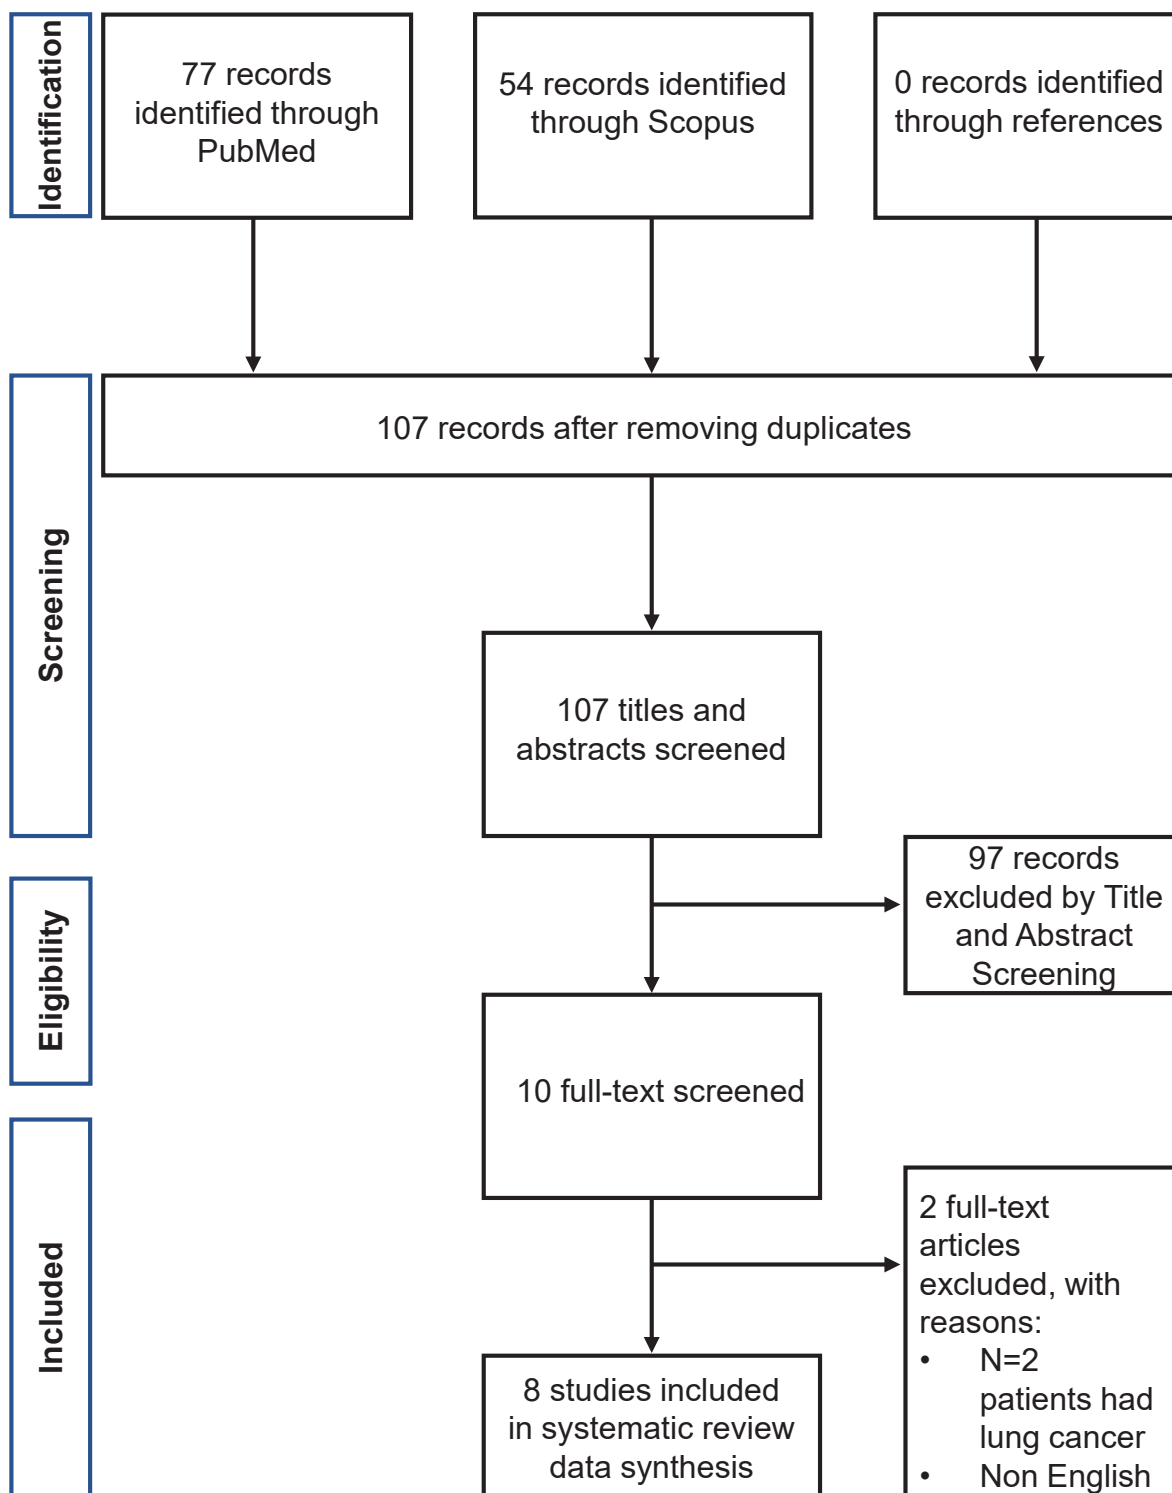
Identification

77 records identified through PubMed

54 records identified through Scopus

0 records identified through references

Screening

107 records after removing duplicates

107 titles and abstracts screened

Eligibility

97 records excluded by Title and Abstract Screening

10 full-text screened

Included

2 full-text articles excluded, with reasons:
• N=2 patients had lung cancer
• Non English

8 studies included in systematic review data synthesis